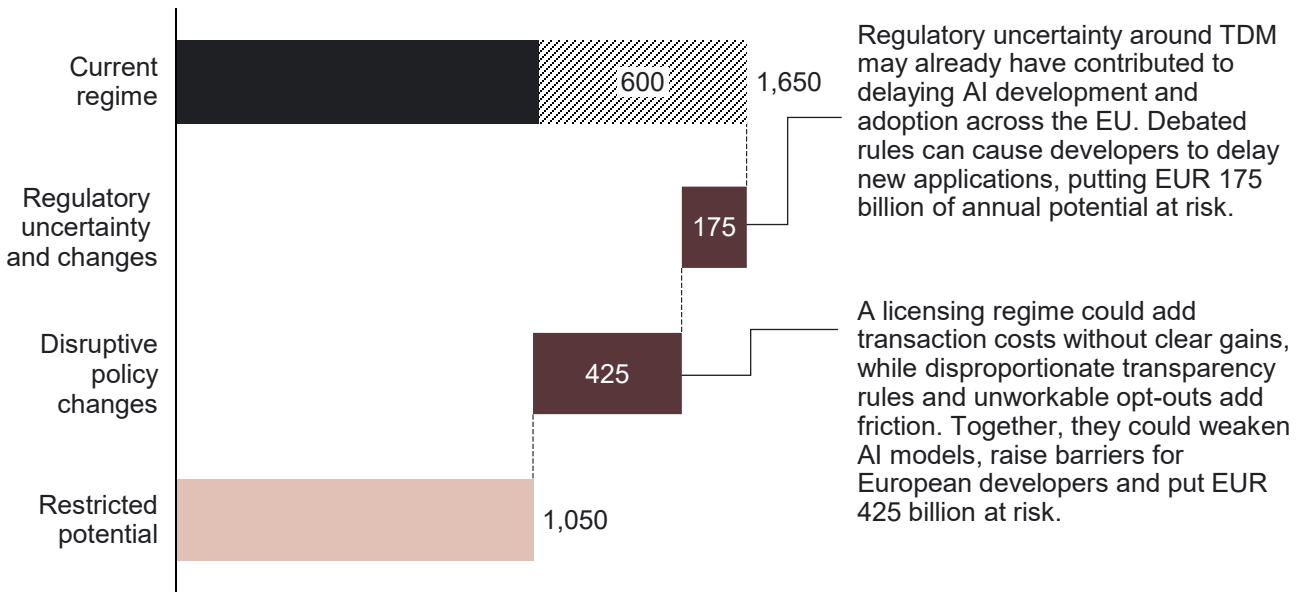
Current regime

600

1,650

Regulatory uncertainty around TDM may already have contributed to delaying AI development and adoption across the EU. Debated rules can cause developers to delay new applications, putting EUR 175 billion of annual potential at risk.

Regulatory uncertainty and changes

175

Disruptive policy changes

425

A licensing regime could add transaction costs without clear gains, while disproportionate transparency rules and unworkable opt-outs add friction. Together, they could weaken AI models, raise barriers for European developers and put EUR 425 billion at risk.

Restricted potential

1,050